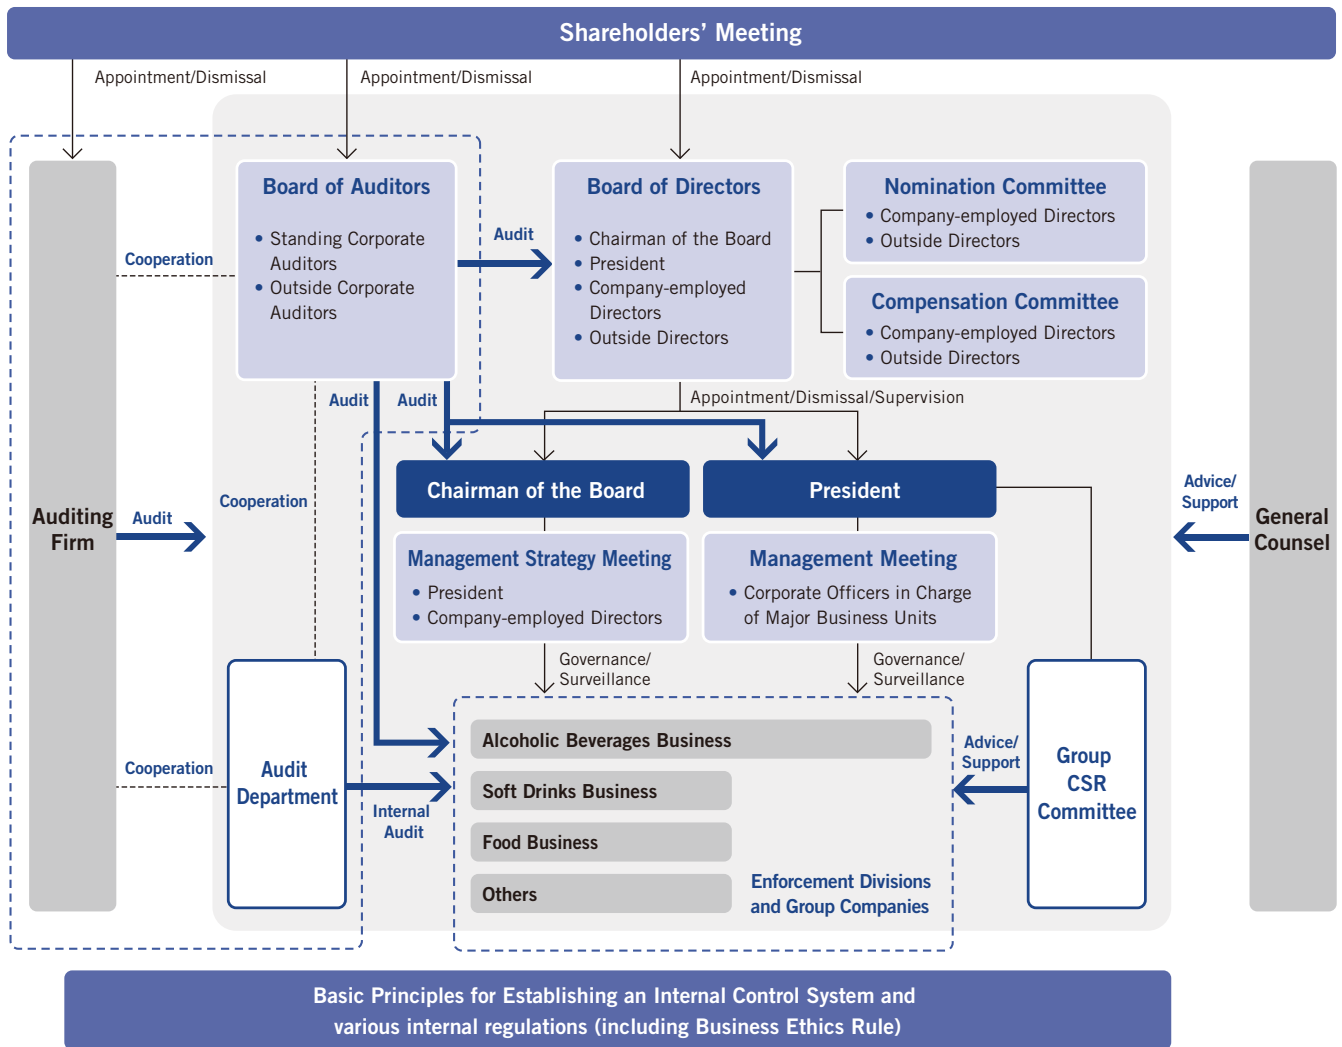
Shareholders' Meeting

Appointment/Dismissal

Appointment/Dismissal

Appointment/Dismissal

Board of Auditors
• Standing Corporate Auditors
• Outside Corporate Auditors

Audit

Board of Directors
• Chairman of the Board
• President
• Company-employed Directors
• Outside Directors

Nomination Committee
• Company-employed Directors
• Outside Directors

Compensation Committee
• Company-employed Directors
• Outside Directors

Cooperation

Audit

Audit

Appointment/Dismissal/Supervision

Auditing Firm

Audit

Cooperation

Chairman of the Board

President

Advice/ Support

General Counsel

Management Strategy Meeting
• President
• Company-employed Directors

Management Meeting
• Corporate Officers in Charge of Major Business Units

Governance/ Surveillance

Governance/ Surveillance

Cooperation

Audit Department

Internal Audit

Alcoholic Beverages Business

Soft Drinks Business

Food Business

Others

Advice/ Support

Group CSR Committee

Enforcement Divisions and Group Companies

Basic Principles for Establishing an Internal Control System and various internal regulations (including Business Ethics Rule)